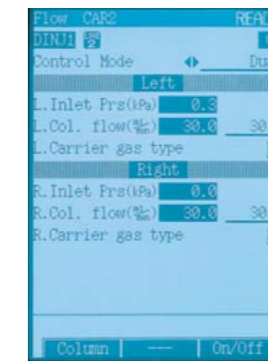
Flow CAR2 REA
DINJ1 
Control Mode ◆ Du
Left
L.Inlet Prs(kPa) 0.0
L.Col. flow(mL/min) 30.0 30
L.Carrier gas type
Right
R.Inlet Prs(kPa) 0.0
R.Col. flow(mL/min) 30.0 30
R.Carrier gas type

Column --- On/Off